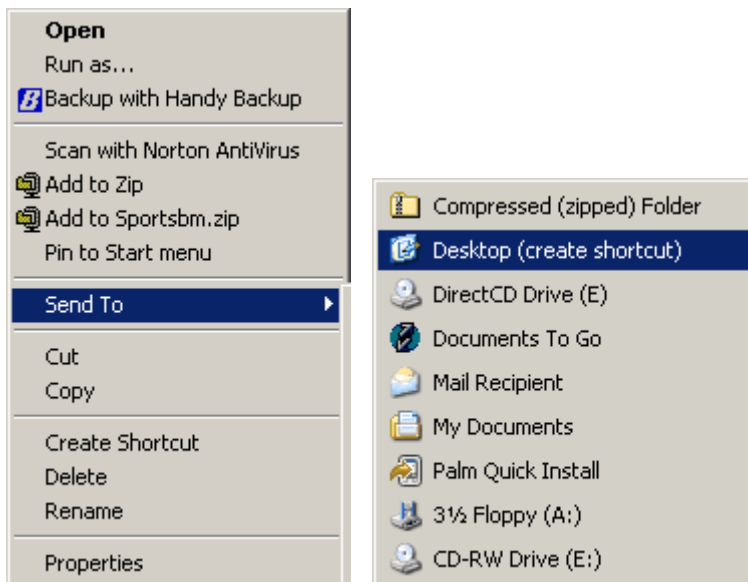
Open
Run as...
Backup with Handy Backup

Scan with Norton AntiVirus
Add to Zip
Add to Sportsbm.zip
Pin to Start menu

Send To

Cut
Copy

Create Shortcut
Delete
Rename

Properties

Compressed (zipped) Folder
Desktop (create shortcut)
DirectCD Drive (E)
Documents To Go
Mail Recipient
My Documents
Palm Quick Install
3½ Floppy (A:)
CD-RW Drive (E:)